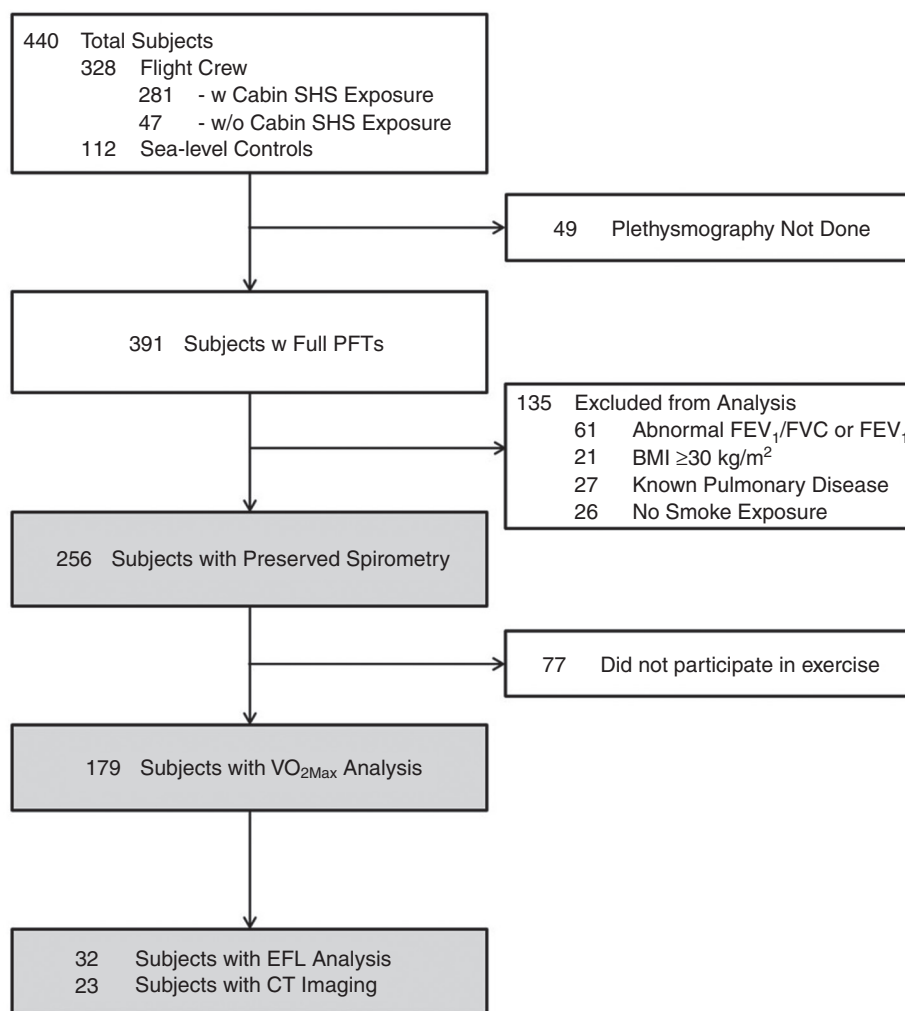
440 Total Subjects
328 Flight Crew
281 - w Cabin SHS Exposure
47 - w/o Cabin SHS Exposure
112 Sea-level Controls

49 Plethysmography Not Done

391 Subjects w Full PFTs

135 Excluded from Analysis
61 Abnormal $FEV_1$/FVC or $FEV_1$ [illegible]
21 BMI ≥30 kg/$m^2$
27 Known Pulmonary Disease
26 No Smoke Exposure

256 Subjects with Preserved Spirometry

77 Did not participate in exercise

179 Subjects with $VO_{2Max}$ Analysis

32 Subjects with EFL Analysis
23 Subjects with CT Imaging